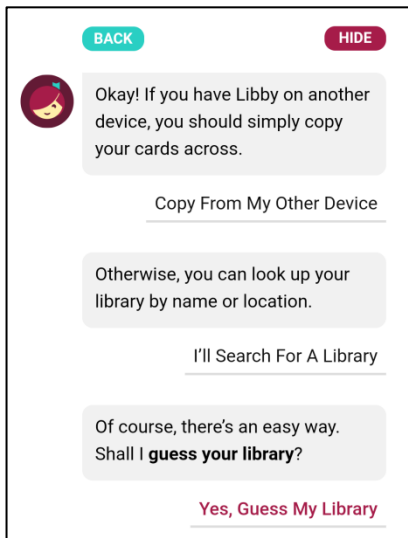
BACK

HIDE

Okay! If you have Libby on another device, you should simply copy your cards across.

Copy From My Other Device

Otherwise, you can look up your library by name or location.

I'll Search For A Library

Of course, there's an easy way. Shall I **guess your library**?

Yes, Guess My Library